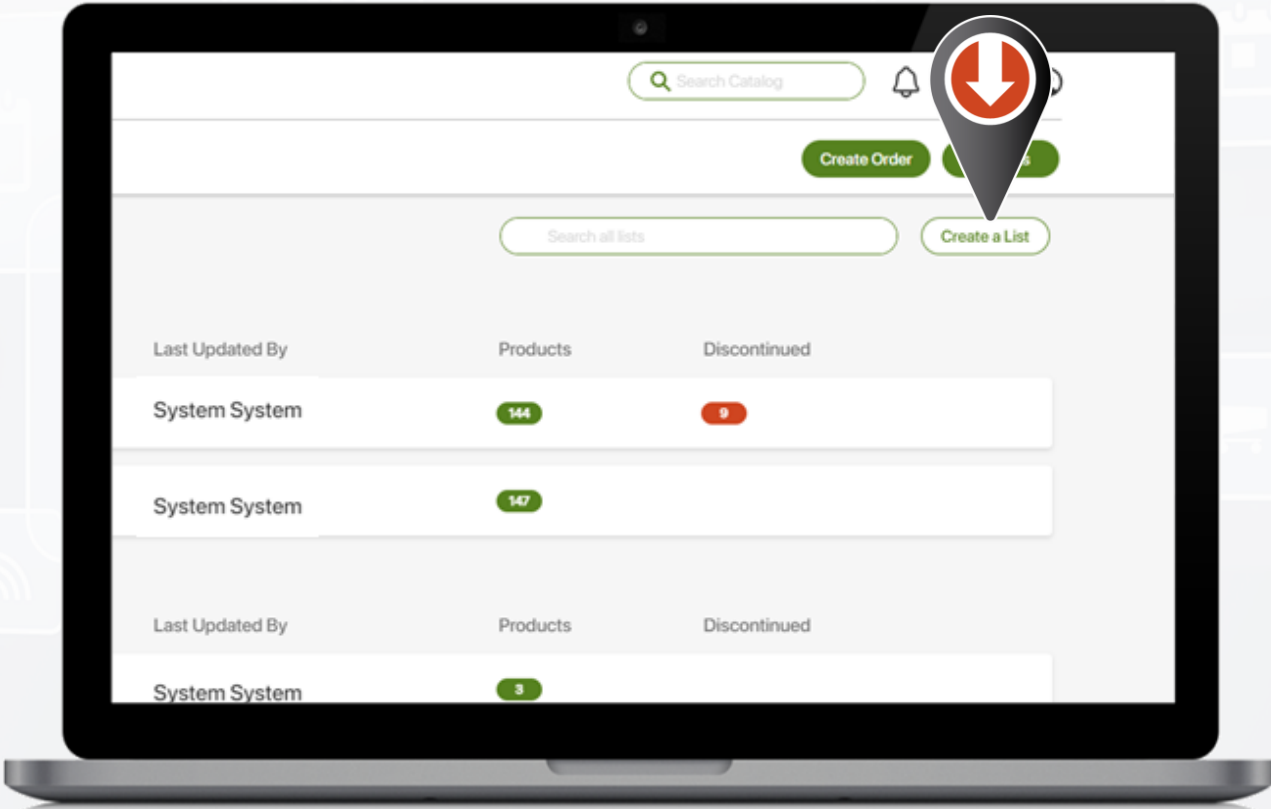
Search Catalog

Create Order

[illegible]s

Search all lists

Create a List

| Last Updated By | Products | Discontinued |
|---|---|---|
| System System | 144 | 9 |
| System System | 147 | |

| Last Updated By | Products | Discontinued |
|---|---|---|
| System System | 3 | |